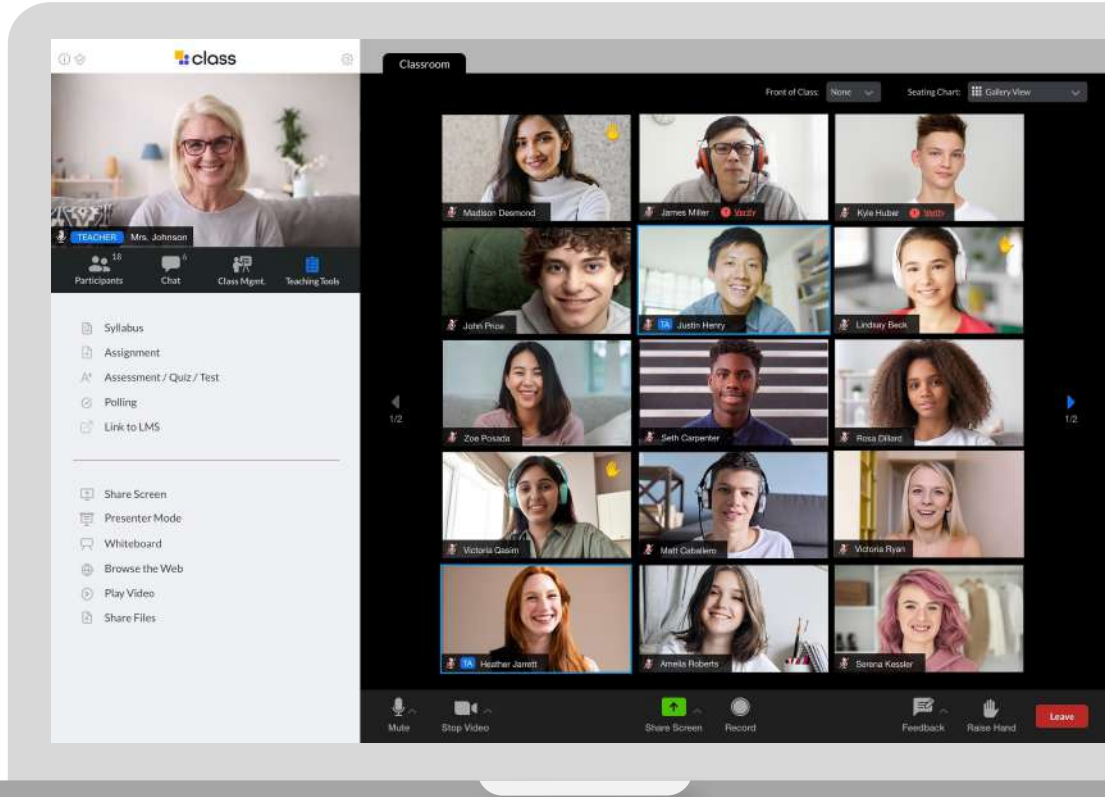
class

TEACHER Mrs. Johnson

18 Participants
6 Chat
Class Mgmt.
Teaching Tools

Syllabus
Assignment
Assessment / Quiz / Test
Polling
Link to LMS

Share Screen
Presenter Mode
Whiteboard
Browse the Web
Play Video
Share Files

Classroom

Front of Class: None
Seating Chart: Gallery View

Madison Desmond
James Miller Verify
Kyle Huber Verify
John Price
TA Justin Henry
Lindsay Beck
1/2
Zoe Posada
Seth Carpenter
Rosa Dillard
1/2
Victoria Qasim
Matt Caballero
Victoria Ryan
TA Heather Jarrett
Amelia Roberts
Serena Kessler

Mute
Stop Video
Share Screen
Record
Feedback
Raise Hand
Leave